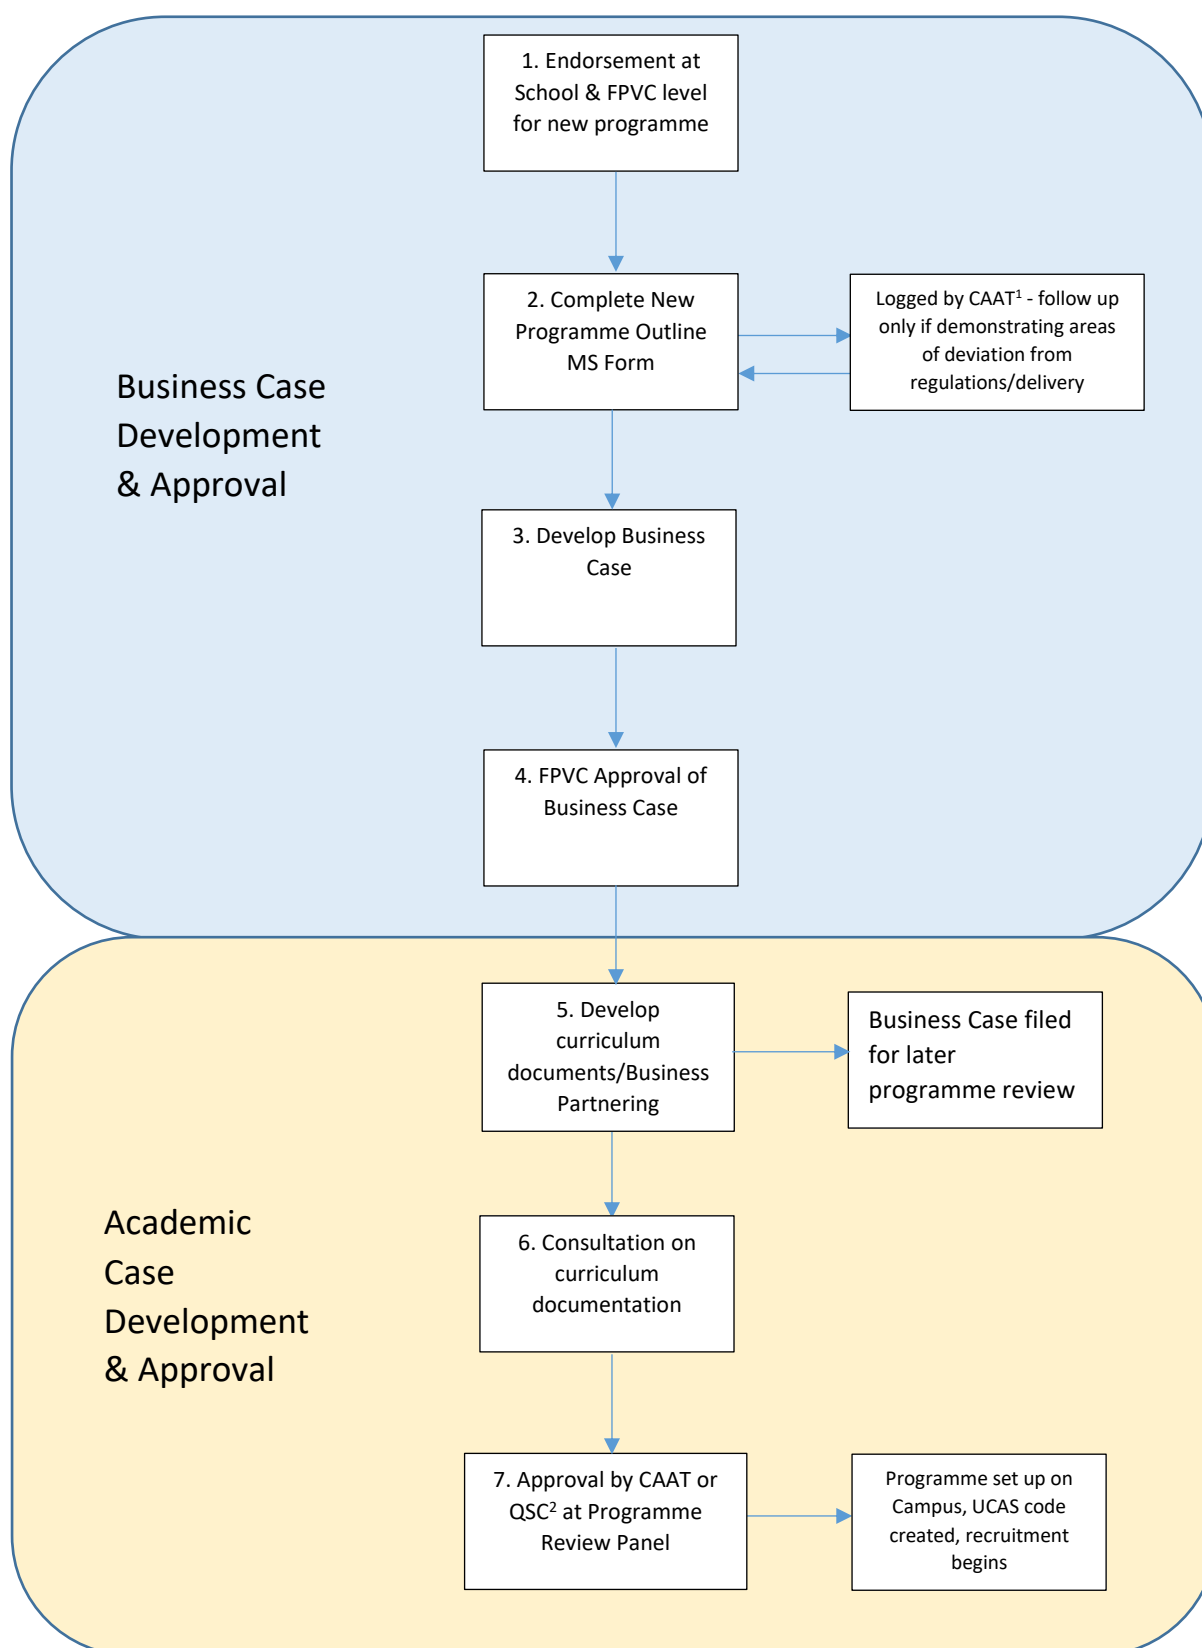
1. Endorsement at School & FPVC level for new programme

Business Case Development & Approval

2. Complete New Programme Outline MS Form

Logged by CAAT$^1$ - follow up only if demonstrating areas of deviation from regulations/delivery

3. Develop Business Case

4. FPVC Approval of Business Case

5. Develop curriculum documents/Business Partnering

Business Case filed for later programme review

Academic Case Development & Approval

6. Consultation on curriculum documentation

7. Approval by CAAT or QSC$^2$ at Programme Review Panel

Programme set up on Campus, UCAS code created, recruitment begins